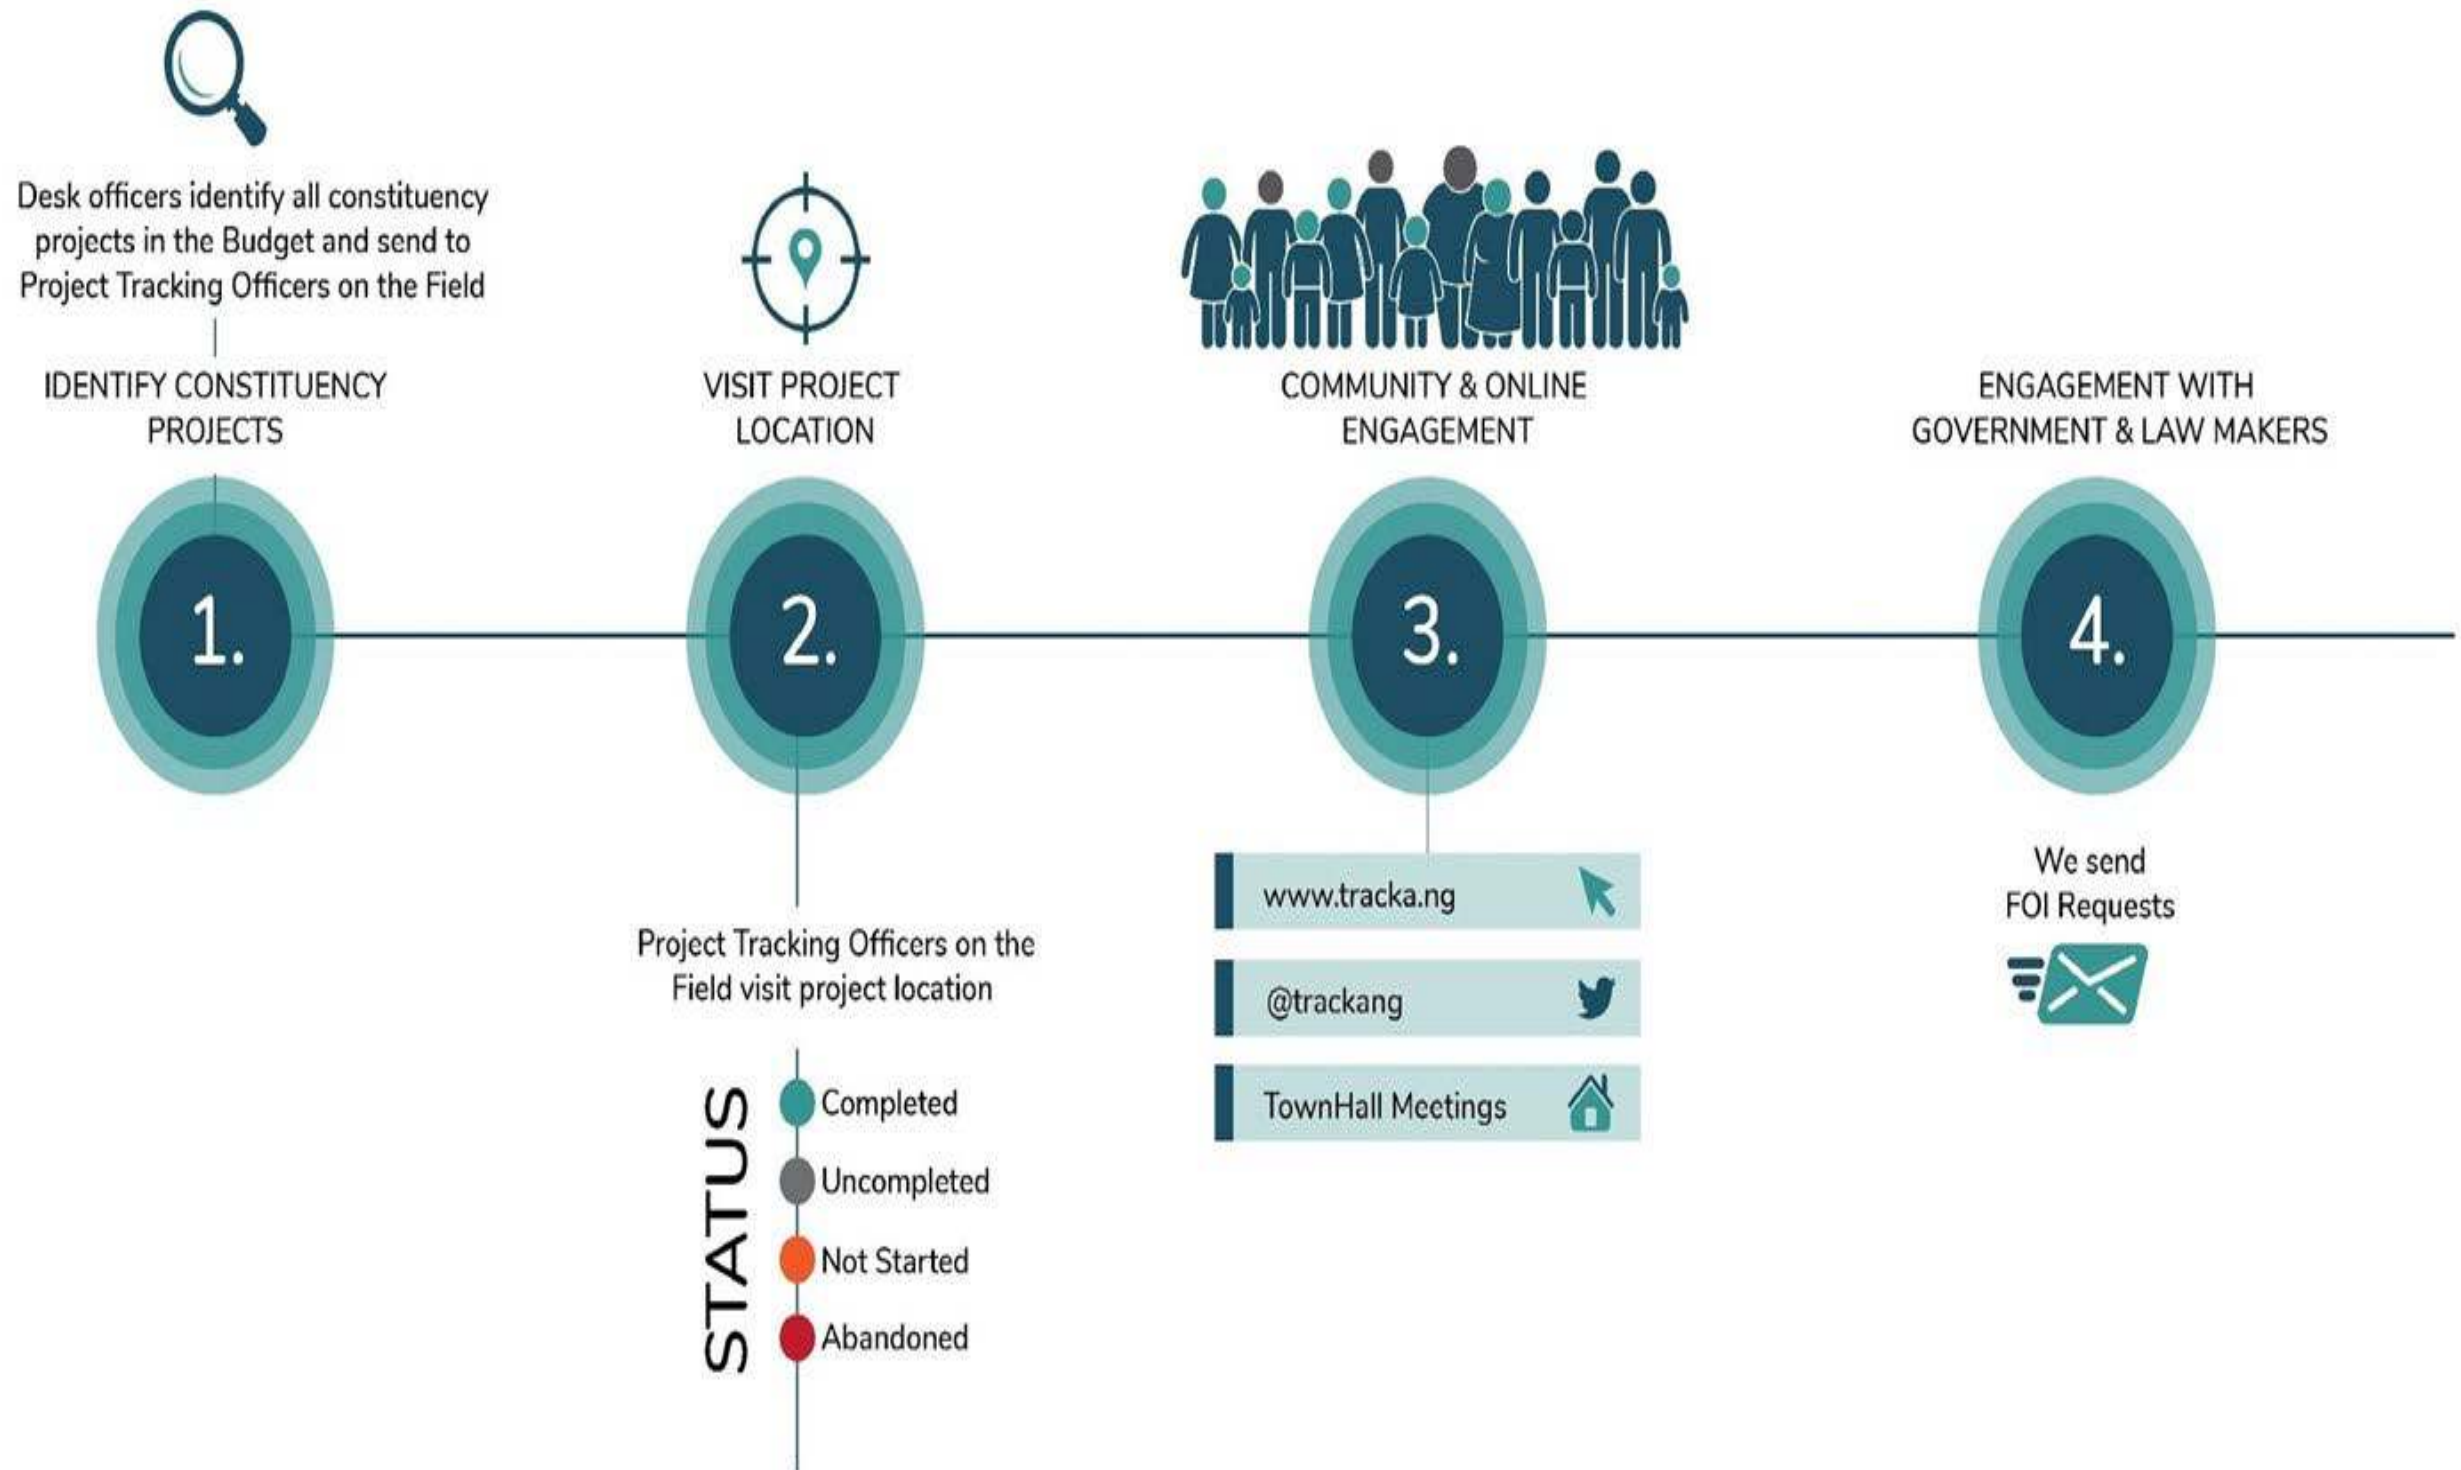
Desk officers identify all constituency projects in the Budget and send to Project Tracking Officers on the Field

IDENTIFY CONSTITUENCY PROJECTS

1.

VISIT PROJECT LOCATION

2.

Project Tracking Officers on the Field visit project location

STATUS

Completed

Uncompleted

Not Started

Abandoned

COMMUNITY & ONLINE ENGAGEMENT

3.

www.tracka.ng

@trackang

TownHall Meetings

ENGAGEMENT WITH GOVERNMENT & LAW MAKERS

4.

We send FOI Requests